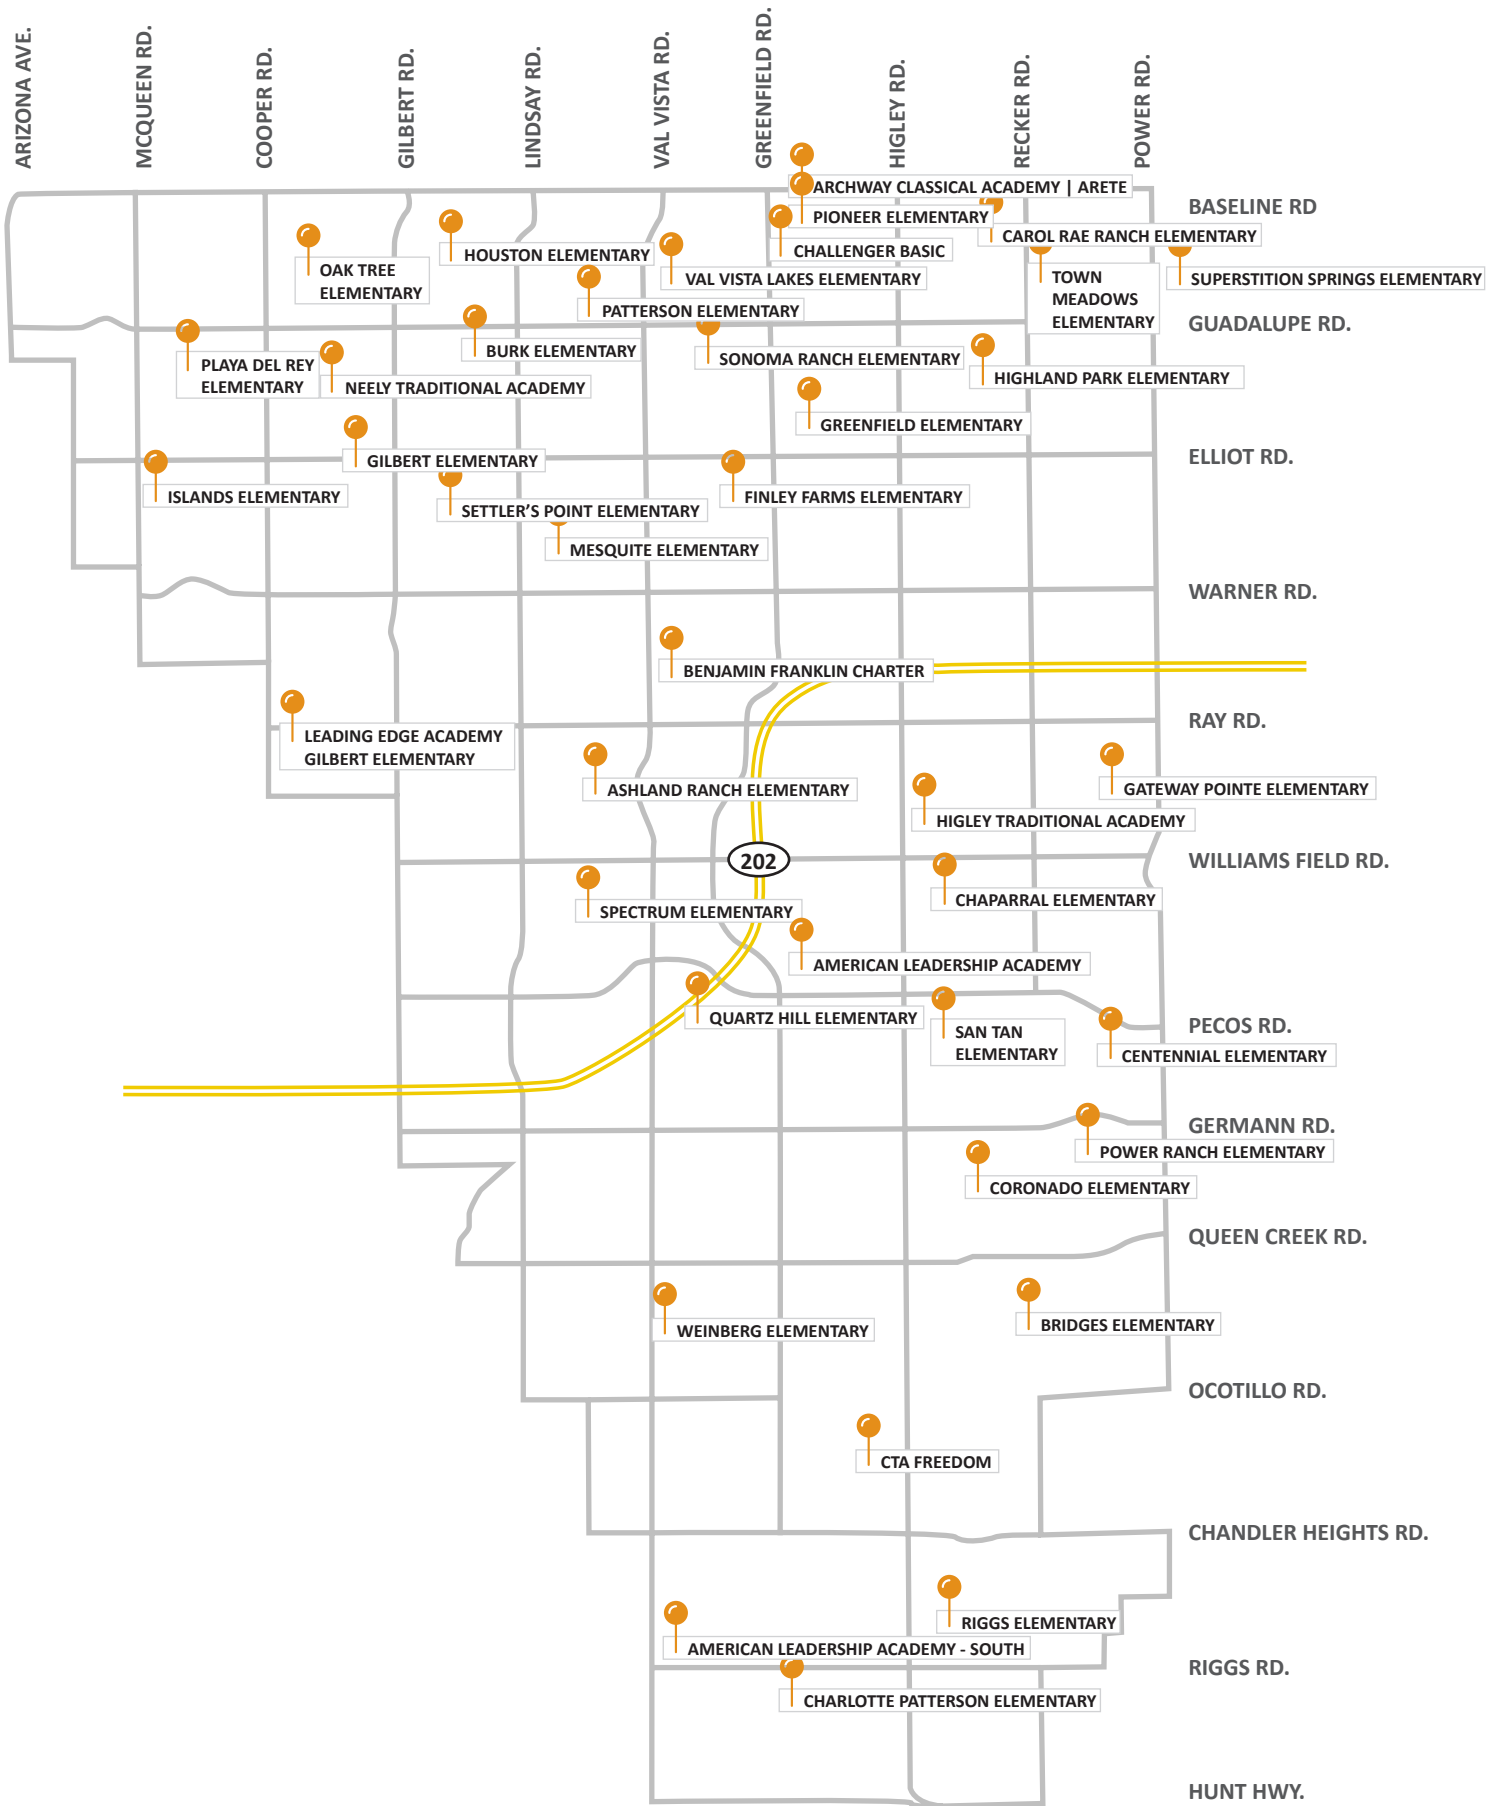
ARIZONA AVE.
MCQUEEN RD.
COOPER RD.
GILBERT RD.
LINDSAY RD.
VAL VISTA RD.
GREENFIELD RD.
HIGLEY RD.
RECKER RD.
POWER RD.

ARCHWAY CLASSICAL ACADEMY | ARETE
BASELINE RD
PIONEER ELEMENTARY
CAROL RAE RANCH ELEMENTARY
CHALLENGER BASIC
OAK TREE ELEMENTARY
HOUSTON ELEMENTARY
VAL VISTA LAKES ELEMENTARY
TOWN MEADOWS ELEMENTARY
SUPERSTITION SPRINGS ELEMENTARY
PATTERSON ELEMENTARY
GUADALUPE RD.
BURK ELEMENTARY
PLAYA DEL REY ELEMENTARY
NEELY TRADITIONAL ACADEMY
SONOMA RANCH ELEMENTARY
HIGHLAND PARK ELEMENTARY
GREENFIELD ELEMENTARY
GILBERT ELEMENTARY
ELLIOT RD.
ISLANDS ELEMENTARY
FINLEY FARMS ELEMENTARY
SETTLER'S POINT ELEMENTARY
MESQUITE ELEMENTARY
WARNER RD.
BENJAMIN FRANKLIN CHARTER
RAY RD.
LEADING EDGE ACADEMY GILBERT ELEMENTARY
ASHLAND RANCH ELEMENTARY
GATEWAY POINTE ELEMENTARY
HIGLEY TRADITIONAL ACADEMY
202
WILLIAMS FIELD RD.
SPECTRUM ELEMENTARY
CHAPARRAL ELEMENTARY
AMERICAN LEADERSHIP ACADEMY
QUARTZ HILL ELEMENTARY
SAN TAN ELEMENTARY
PECOS RD.
CENTENNIAL ELEMENTARY
GERMANN RD.
POWER RANCH ELEMENTARY
CORONADO ELEMENTARY
QUEEN CREEK RD.
WEINBERG ELEMENTARY
BRIDGES ELEMENTARY
OCOTILLO RD.
CTA FREEDOM
CHANDLER HEIGHTS RD.
RIGGS ELEMENTARY
AMERICAN LEADERSHIP ACADEMY - SOUTH
RIGGS RD.
CHARLOTTE PATTERSON ELEMENTARY
HUNT HWY.